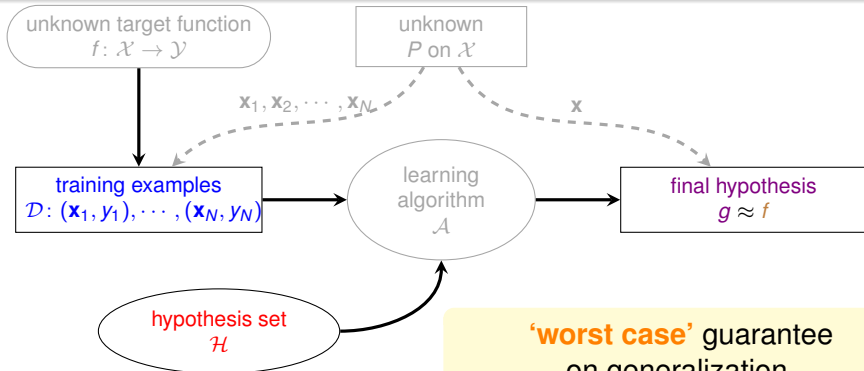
unknown target function
$f\colon \mathcal{X} \to \mathcal{Y}$

unknown
$P$ on $\mathcal{X}$

$\mathbf{x}_1, \mathbf{x}_2, \cdots, \mathbf{x}_N$

$\mathbf{x}$

training examples
$\mathcal{D}\colon (\mathbf{x}_1, y_1), \cdots, (\mathbf{x}_N, y_N)$

learning algorithm
$\mathcal{A}$

final hypothesis
$g \approx f$

hypothesis set
$\mathcal{H}$

'worst case' guarantee
on generalization